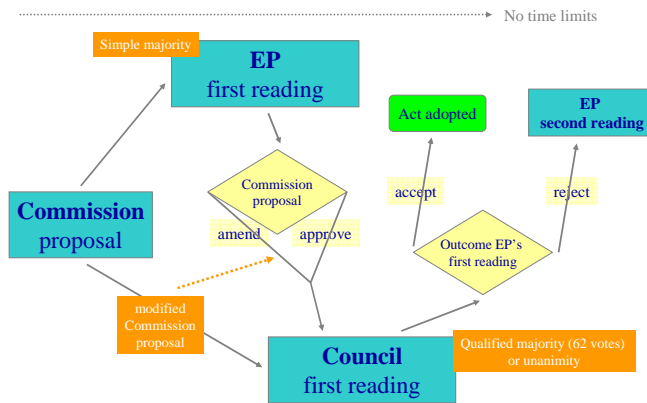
No time limits

Simple majority

EP
first reading

Act adopted

EP
second reading

Commission proposal

accept

reject

Commission
proposal

amend

approve

Outcome EP's first reading

modified Commission proposal

Council
first reading

Qualified majority (62 votes) or unanimity